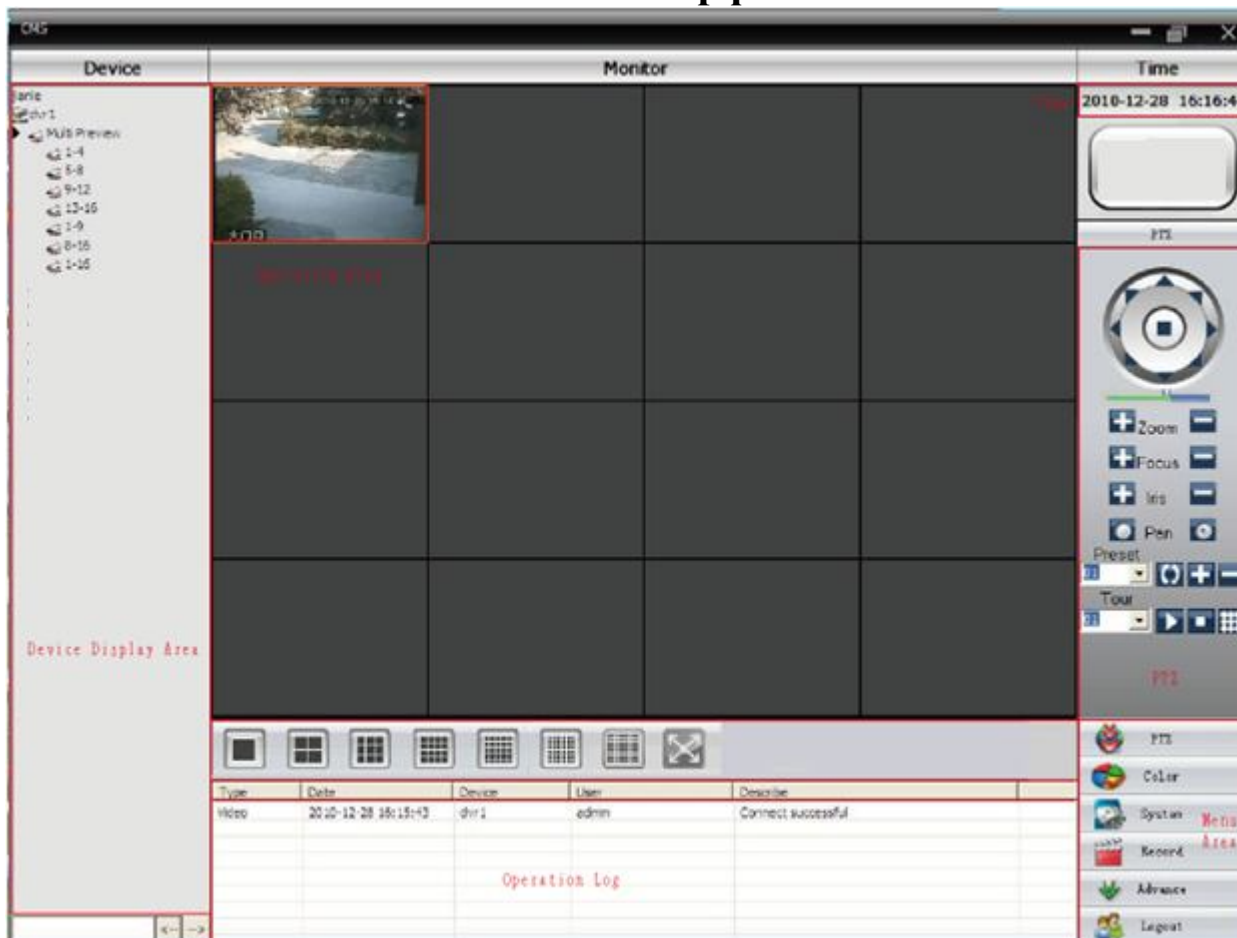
CMS

Device

Monitor

Time

2010-12-28 16:16:4

PTZ

Zoom

Focus

Iris

Pen

Preset

Tour

PTZ

PTZ

Color

System

Record

Advance

Logout

Menu Area

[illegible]
dvr1
Multi Preview
1-4
5-8
9-12
13-16
1-9
8-16
1-16

Device Display Area

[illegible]

| Type | Date | Device | User | Describe |
|---|---|---|---|---|
| Video | 2010-12-28 16:15:43 | dvr1 | admin | Connect successful |

Operation Log

<- ->